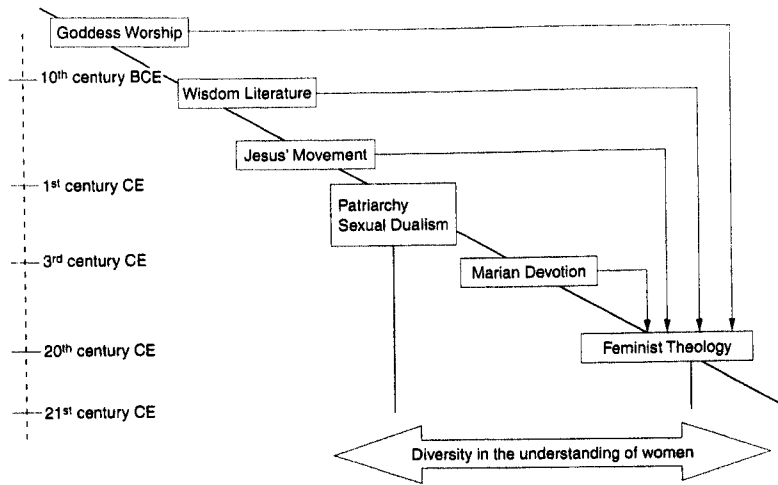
Goddess Worship

10$^{th}$ century BCE

Wisdom Literature

Jesus' Movement

1$^{st}$ century CE

Patriarchy
Sexual Dualism

3$^{rd}$ century CE

Marian Devotion

20$^{th}$ century CE

Feminist Theology

21$^{st}$ century CE

Diversity in the understanding of women